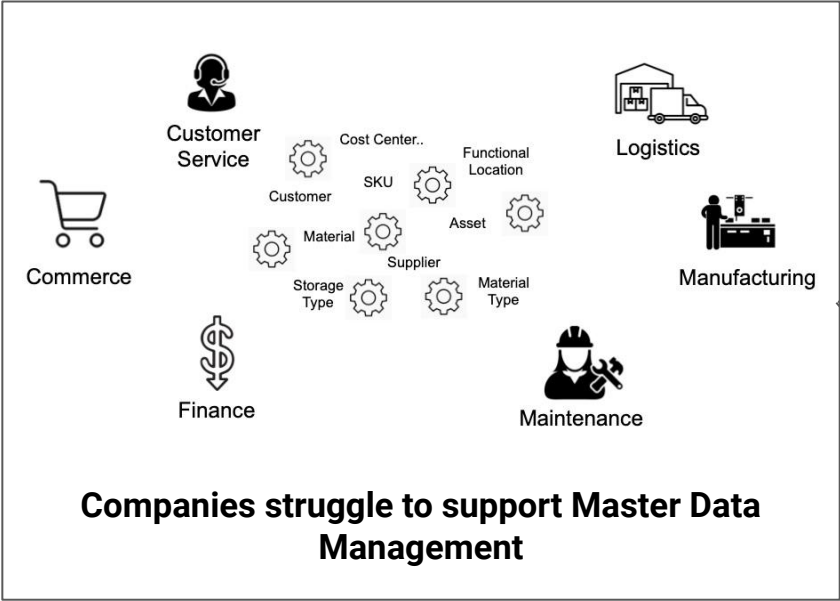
Customer Service

Logistics

Cost Center..

Functional Location

SKU

Customer

Asset

Material

Supplier

Commerce

Manufacturing

Storage Type

Material Type

Finance

Maintenance

**Companies struggle to support Master Data Management**